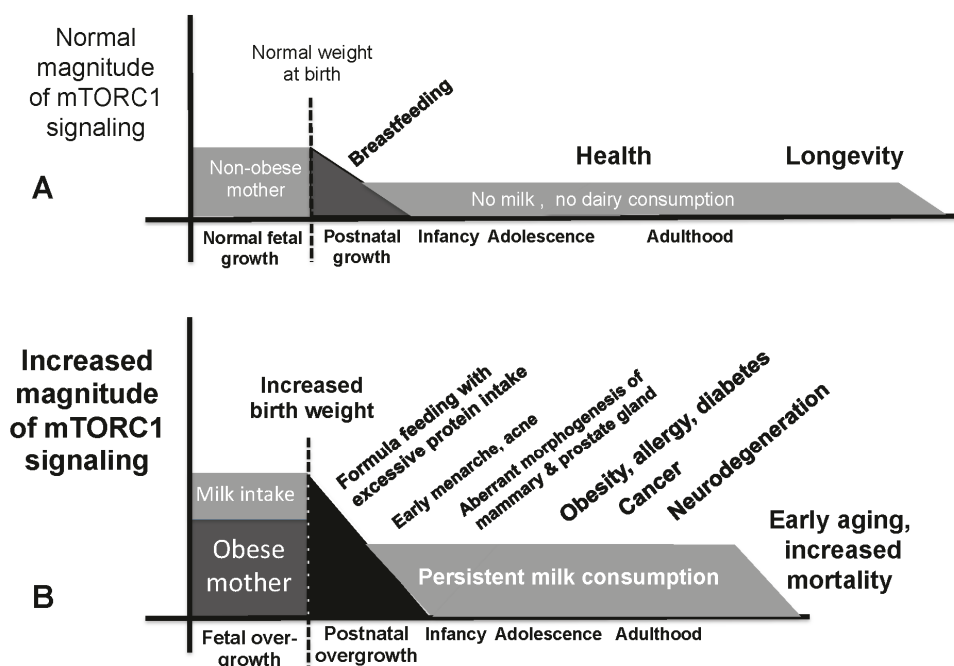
Normal magnitude of mTORC1 signaling

Normal weight at birth

Breastfeeding

Non-obese mother

Health

Longevity

A

No milk , no dairy consumption

Normal fetal growth

Postnatal growth

Infancy

Adolescence

Adulthood

Increased magnitude of mTORC1 signaling

Increased birth weight

Formula feeding with excessive protein intake

Early menarche, acne

Aberrant morphogenesis of mammary & prostate gland

Obesity, allergy, diabetes

Cancer

Neurodegeneration

Milk intake

Obese mother

Early aging, increased mortality

B

Persistent milk consumption

Fetal overgrowth

Postnatal overgrowth

Infancy

Adolescence

Adulthood